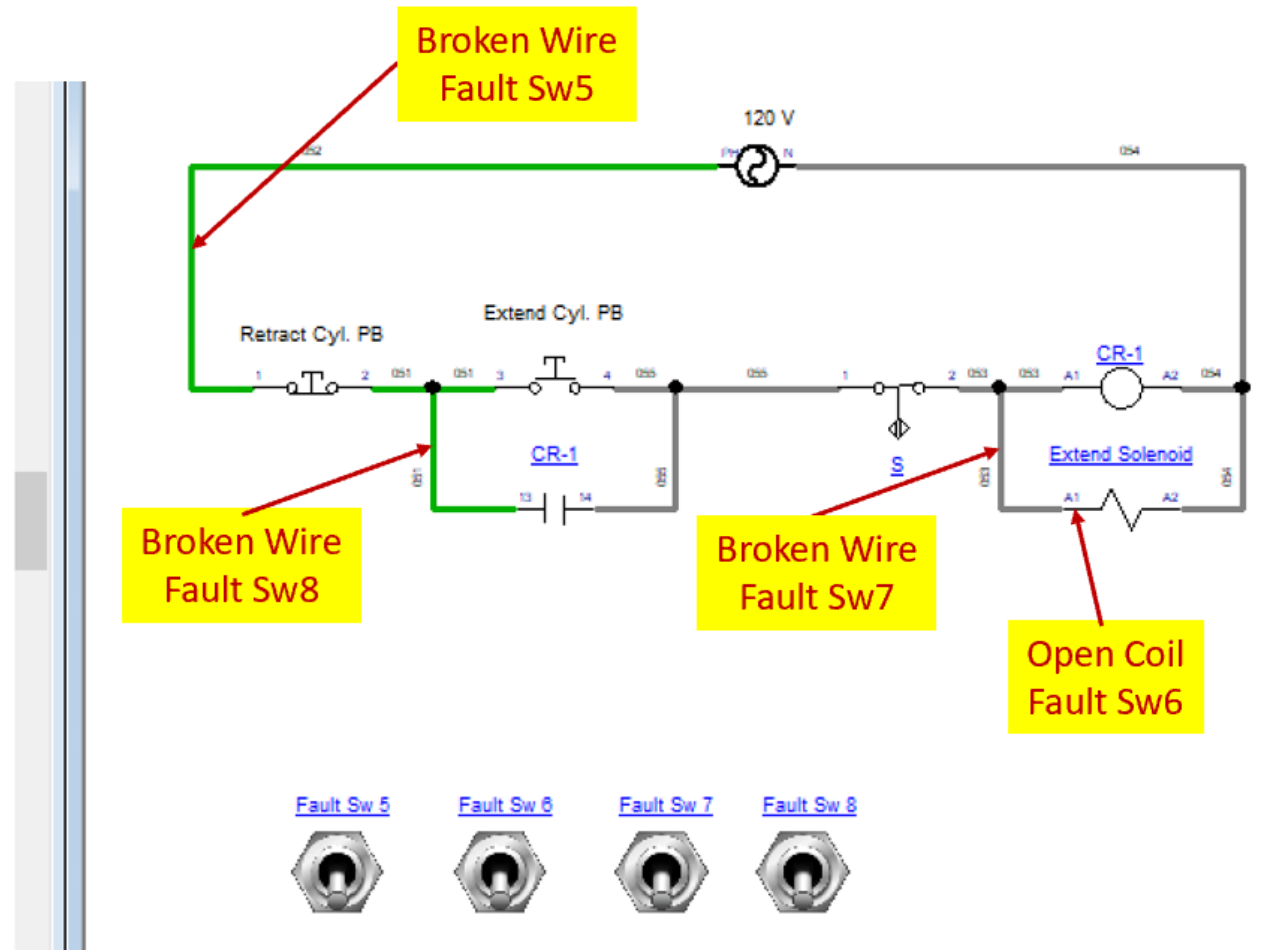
Broken Wire
Fault Sw5

120 V

052

PH

N

054

Extend Cyl. PB

Retract Cyl. PB

1

2

051

051

3

4

055

055

1

2

053

053

A1

CR-1

A2

054

CR-1

051

13

14

055

S

053

Extend Solenoid

A1

A2

054

Broken Wire
Fault Sw8

Broken Wire
Fault Sw7

Open Coil
Fault Sw6

Fault Sw 5

Fault Sw 6

Fault Sw 7

Fault Sw 8